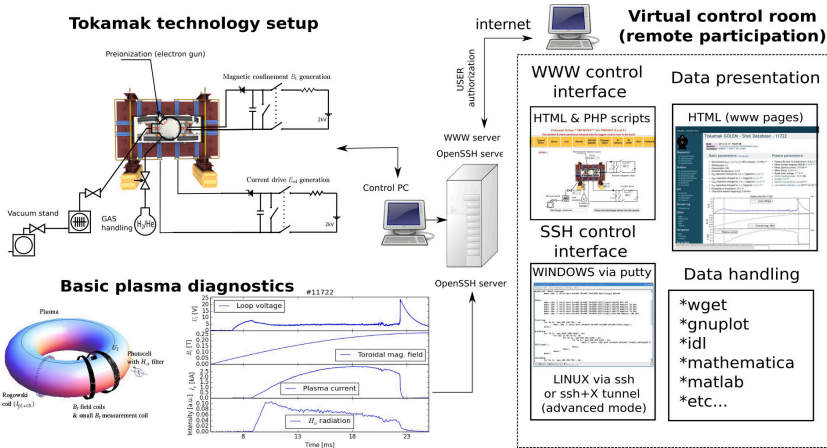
Tokamak technology setup

Preionization (electron gun)

Magnetic confinement $B_t$ generation

2kV

Current drive $E_{cd}$ generation

2kV

Vacuum stand

GAS handling

$H_2/He$

Control PC

internet

USER authorization

WWW server

OpenSSH server

OpenSSH server

Virtual control room (remote participation)

WWW control interface

HTML & PHP scripts

Data presentation

HTML (www pages)

Tokamak GOLEM - Shot Database - 11722

Basic parameters

Plasma parameters

SSH control interface

WINDOWS via putty

LINUX via ssh or ssh+X tunnel (advanced mode)

Data handling

*wget
*gnuplot
*idl
*mathematica
*matlab
*etc...

Basic plasma diagnostics

Plasma

$U_l$

Photocell with $H_\alpha$ filter

Rogowski coil ($I_{p+ch}$)

$B_t$ field coils & small $B_t$ measurement coil

#11722

Loop voltage

Toroidal mag. field

Plasma current

$H_\alpha$ radiation

$U_l$ [V]

$B_t$ [T]

$I_p$ [kA]

Intensity [a.u.]

Time [ms]

8

13

18

23